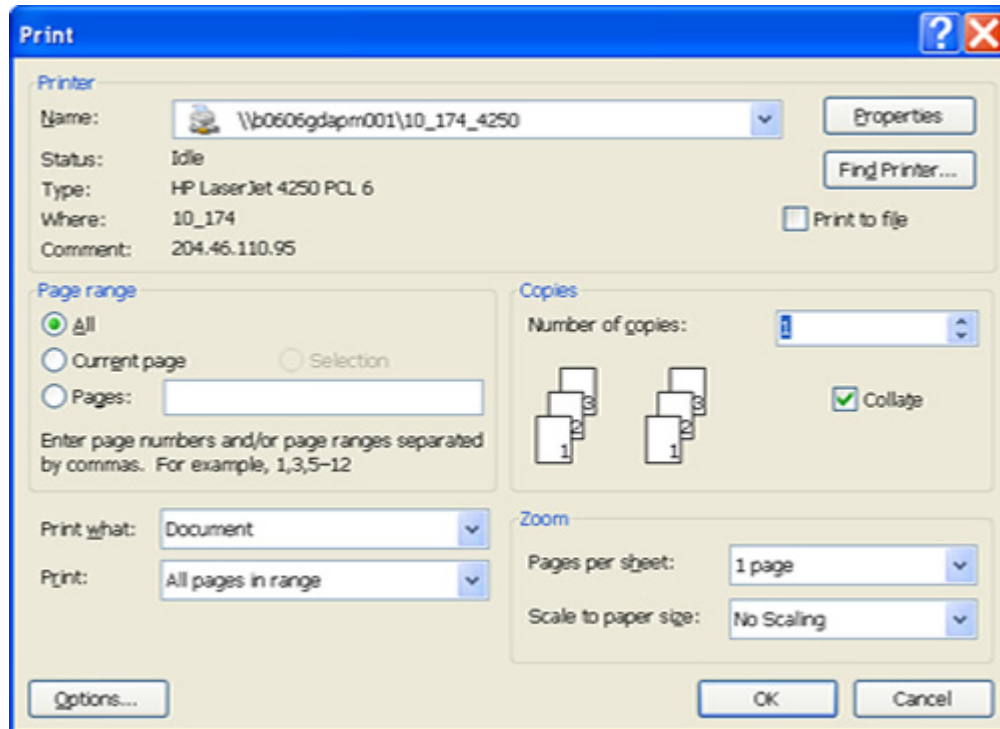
Print

Printer
Name: \\b0606gdapm001\10_174_4250
Status: Idle
Type: HP LaserJet 4250 PCL 6
Where: 10_174
Comment: 204.46.110.95

Properties
Find Printer...
Print to file

Page range
All
Current page
Selection
Pages:
Enter page numbers and/or page ranges separated by commas. For example, 1,3,5–12

Copies
Number of copies: 1
3 2 1
3 2 1
Collate

Print what: Document
Print: All pages in range

Zoom
Pages per sheet: 1 page
Scale to paper size: No Scaling

Options...
OK
Cancel